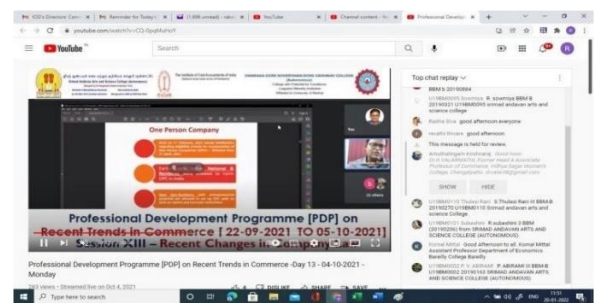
YouTube

Search

One Person Company

Professional Development Programme [PDP] on Recent Trends in Commerce [ 22-09-2021 TO 05-10-2021]

Session XIII – Recent Changes in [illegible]

Professional Development Programme [PDP] on Recent Trends in Commerce -Day 13 - 04-10-2021 - Monday

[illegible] views • Streamed live on Oct 4, 2021

Top chat replay

BBM's 20150864

Radha Siva good afternoon everyone

revathi thirumi good afternoon

This message is held for review.

SHOW HIDE

Type here to search